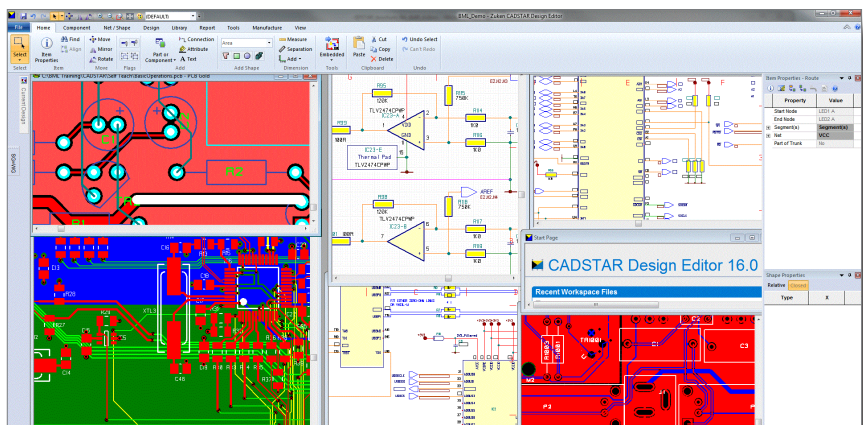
(DEFAULT)
BML_Demo - Zuken CADSTAR Design Editor
File Home Component Net / Shape Design Library Report Tools Manufacture View
Select
New Properties
Find
Align
Move
Mirror
Rotate
Flags
Part or Component
Connection
Attribute
Text
Area
Measure
Separation
Add
Embedded
Paste
Cut
Copy
Delete
Undo Select
Can't Redo
Select Row Move Flags Add Add Shape Dimension Tools Clipboard Undo
C:\BML Training\CADSTAR\Self Teach\BasicOperations.pcb - PCB Guid
Current Design
Browse
R2
R1
D3
D5
C4
C5
C46
R35
R56
120K
TLV2474CPWP
IC23-A
R58
R59
750K
R64
1K
R65
1K0
IC23-E
Thermal Pad
TLV2474CPWP
R88
R87
IC23-B
R66
R67
R68
R69
APEF
Start Page
CADSTAR Design Editor 16.0
Recent Workspace Files
Item Properties - Route
Property Value
Start Node LED1 A
End Node LED2 A
Segment(s) Segment(s)
Net VCC
Part of Trunk No
Shape Properties
Relative Cursor
Type X
R1
C2
C1
C3
TR1
F3